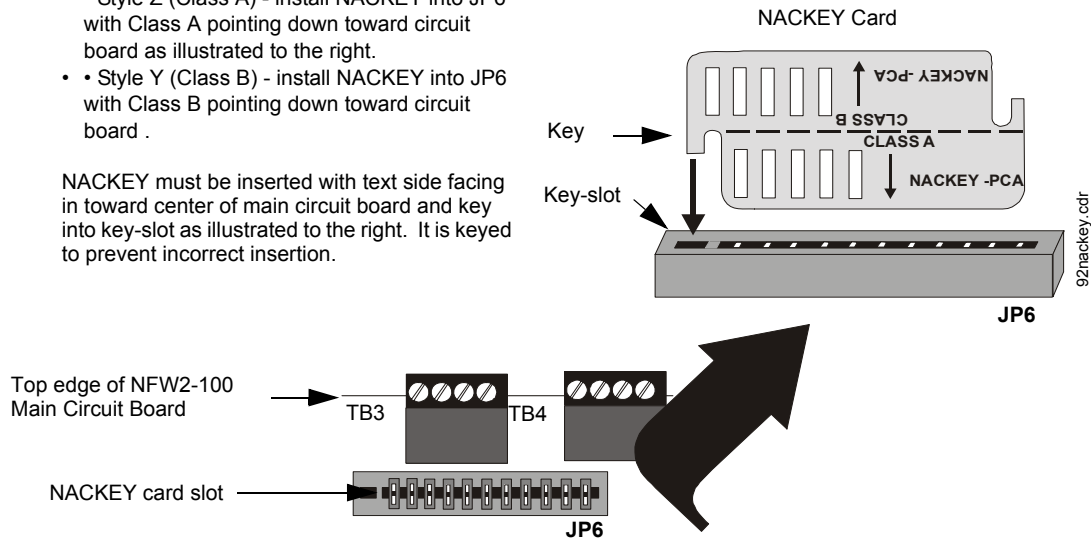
Style Z (Class A) - install NACKEY into JP6 with Class A pointing down toward circuit board as illustrated to the right.

• • Style Y (Class B) - install NACKEY into JP6 with Class B pointing down toward circuit board .

NACKEY must be inserted with text side facing in toward center of main circuit board and key into key-slot as illustrated to the right. It is keyed to prevent incorrect insertion.

NACKEY Card

NACKEY -PCA

CLASS B

CLASS A

NACKEY -PCA

Key

Key-slot

92nackey.cdr

JP6

Top edge of NFW2-100 Main Circuit Board

TB3

TB4

NACKEY card slot

JP6